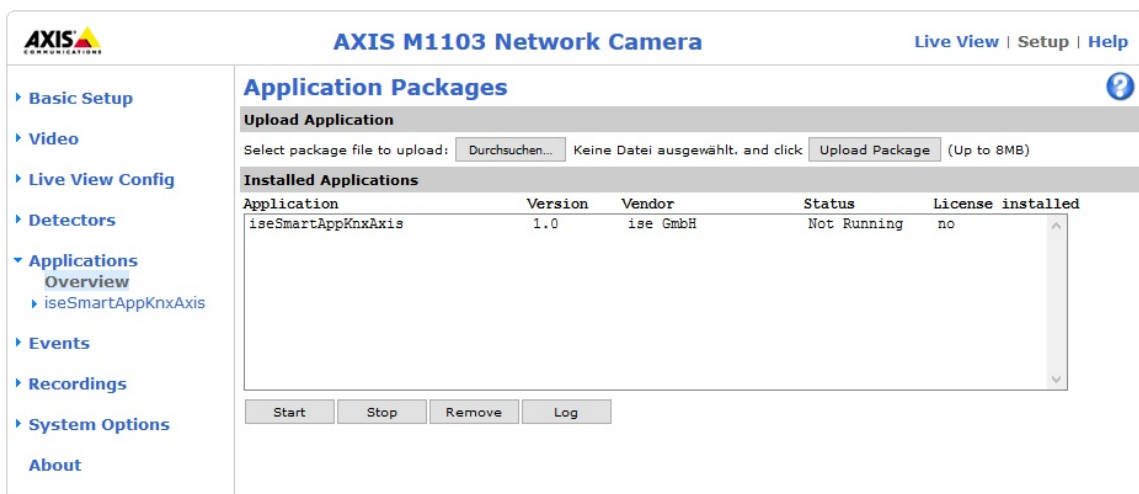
AXIS COMMUNICATIONS

AXIS M1103 Network Camera

Live View | Setup | Help

Basic Setup

Video

Live View Config

Detectors

Applications

Overview

iseSmartAppKnxAxis

Events

Recordings

System Options

About

Application Packages

Upload Application

Select package file to upload: Durchsuchen... Keine Datei ausgewählt. and click Upload Package (Up to 8MB)

Installed Applications

| Application | Version | Vendor | Status | License installed |
|---|---|---|---|---|
| iseSmartAppKnxAxis | 1.0 | ise GmbH | Not Running | no |

Start Stop Remove Log